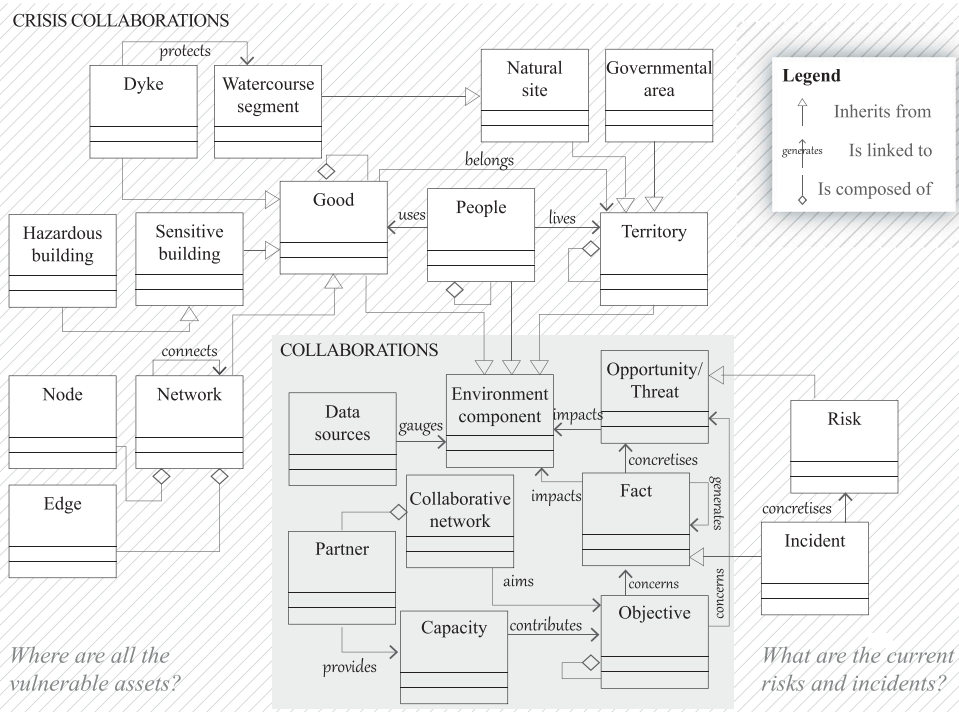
CRISIS COLLABORATIONS

protects

Dyke

Watercourse segment

Natural site

Governmental area

Legend

Inherits from

generates Is linked to

Is composed of

belongs

Good

uses

People

lives

Territory

Hazardous building

Sensitive building

connects

COLLABORATIONS

Node

Network

Environment component

Opportunity/ Threat

Data sources

gauges

impacts

Risk

concretises

Edge

Collaborative network

impacts

Fact

generates

concretises

Partner

Incident

aims

concerns

concerns

Capacity

contributes

Objective

provides

Where are all the vulnerable assets?

What are the current risks and incidents?